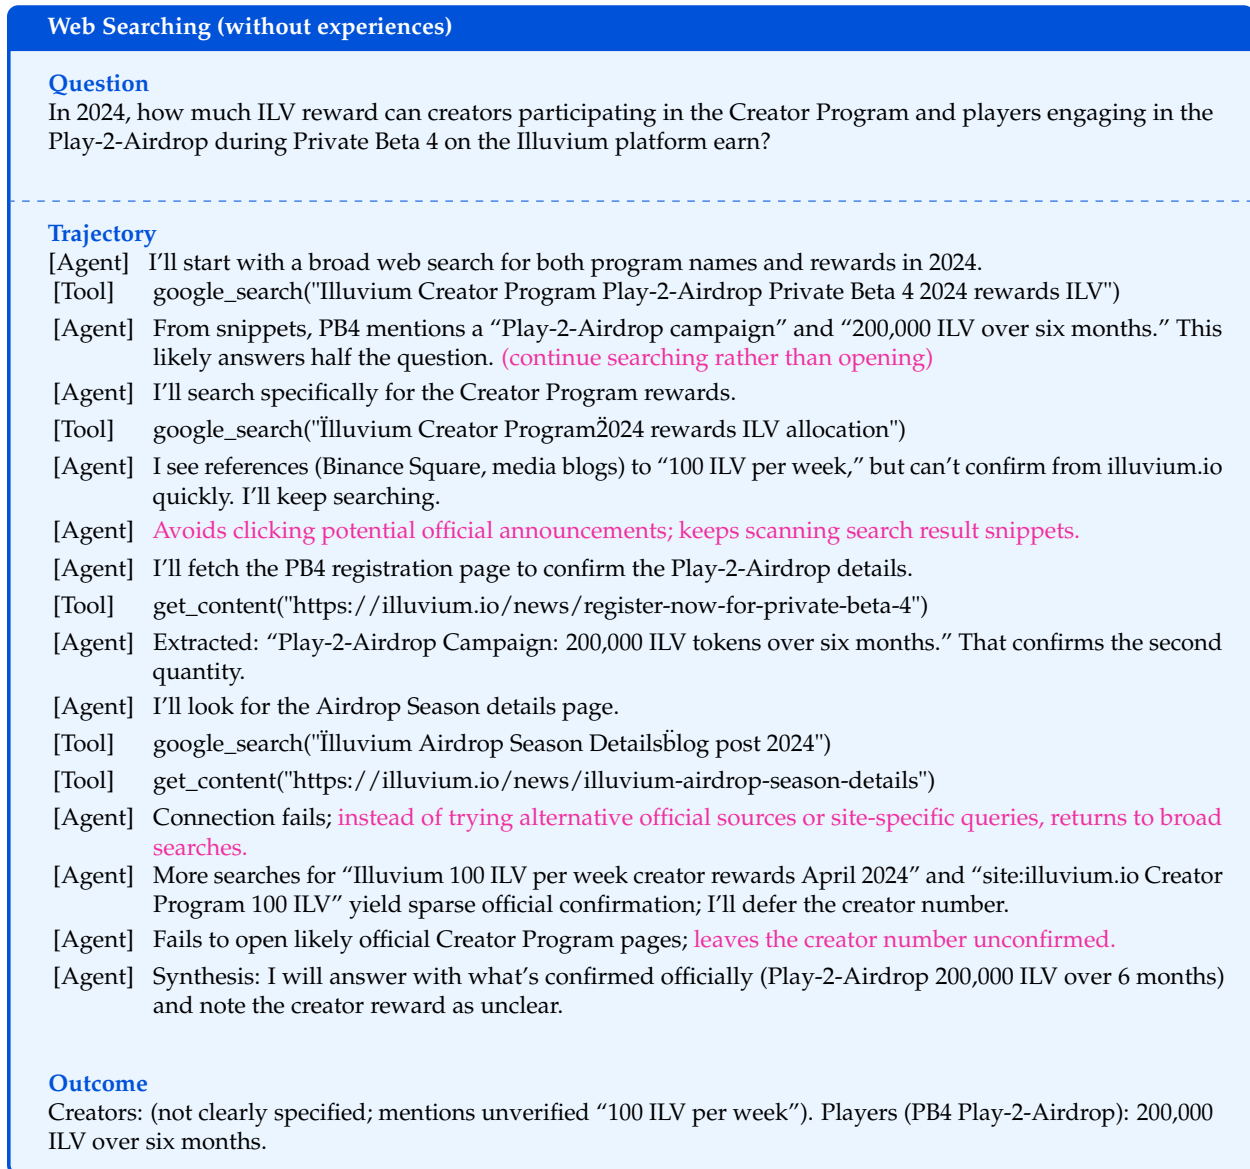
Web Searching (without experiences)

Question
In 2024, how much ILV reward can creators participating in the Creator Program and players engaging in the Play-2-Airdrop during Private Beta 4 on the Illuvium platform earn?

Trajectory
[Agent] I'll start with a broad web search for both program names and rewards in 2024.
[Tool] google_search("Illuvium Creator Program Play-2-Airdrop Private Beta 4 2024 rewards ILV")
[Agent] From snippets, PB4 mentions a "Play-2-Airdrop campaign" and "200,000 ILV over six months." This likely answers half the question. (continue searching rather than opening)
[Agent] I'll search specifically for the Creator Program rewards.
[Tool] google_search("Ïlluvium Creator Program2̈024 rewards ILV allocation")
[Agent] I see references (Binance Square, media blogs) to "100 ILV per week," but can't confirm from illuvium.io quickly. I'll keep searching.
[Agent] Avoids clicking potential official announcements; keeps scanning search result snippets.
[Agent] I'll fetch the PB4 registration page to confirm the Play-2-Airdrop details.
[Tool] get_content("https://illuvium.io/news/register-now-for-private-beta-4")
[Agent] Extracted: "Play-2-Airdrop Campaign: 200,000 ILV tokens over six months." That confirms the second quantity.
[Agent] I'll look for the Airdrop Season details page.
[Tool] google_search("Ïlluvium Airdrop Season Detailsb̈log post 2024")
[Tool] get_content("https://illuvium.io/news/illuvium-airdrop-season-details")
[Agent] Connection fails; instead of trying alternative official sources or site-specific queries, returns to broad searches.
[Agent] More searches for "Illuvium 100 ILV per week creator rewards April 2024" and "site:illuvium.io Creator Program 100 ILV" yield sparse official confirmation; I'll defer the creator number.
[Agent] Fails to open likely official Creator Program pages; leaves the creator number unconfirmed.
[Agent] Synthesis: I will answer with what's confirmed officially (Play-2-Airdrop 200,000 ILV over 6 months) and note the creator reward as unclear.

Outcome
Creators: (not clearly specified; mentions unverified "100 ILV per week"). Players (PB4 Play-2-Airdrop): 200,000 ILV over six months.